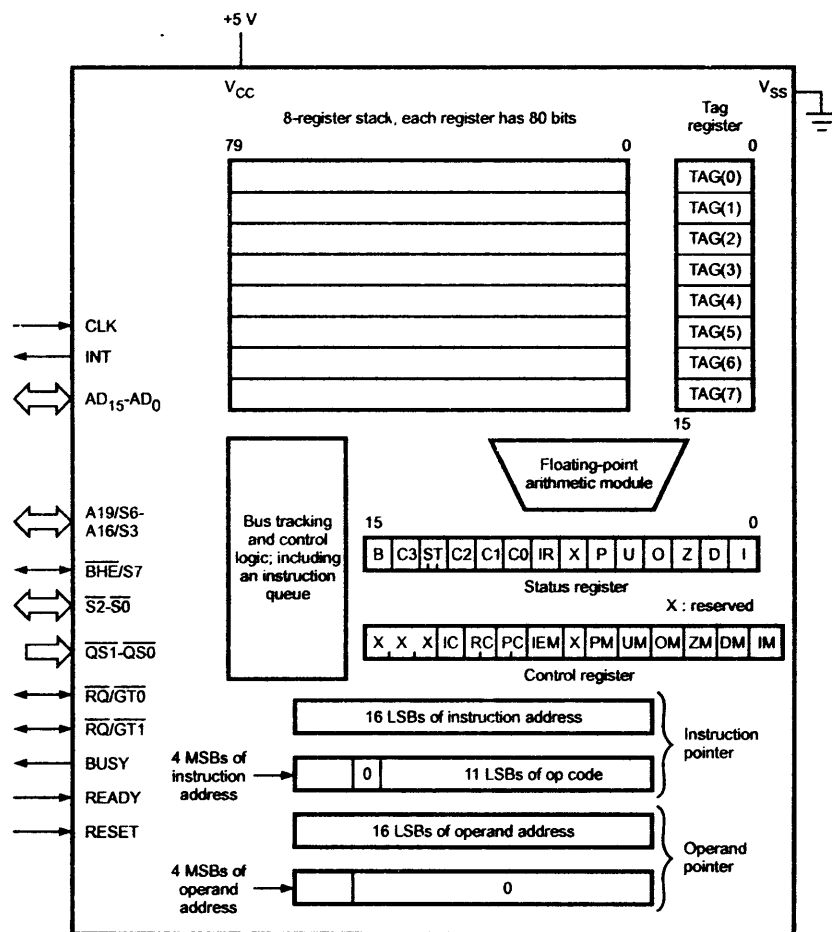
+5 V

$V_{CC}$

$V_{SS}$

8-register stack, each register has 80 bits

Tag register

79

0

0

TAG(0)
TAG(1)
TAG(2)
TAG(3)
TAG(4)
TAG(5)
TAG(6)
TAG(7)

15

CLK
INT
$AD_{15}$-$AD_0$

Floating-point arithmetic module

A19/S6-A16/S3

Bus tracking and control logic; including an instruction queue

15

0

| B | C3 | ST | C2 | C1 | C0 | IR | X | P | U | O | Z | D | I |
|---|---|---|---|---|---|---|---|---|---|---|---|---|---|

Status register

X : reserved

$\overline{BHE}$/S7

$\overline{S2}$-$\overline{S0}$

$\overline{QS1}$-$\overline{QS0}$

| X | X | X | IC | RC | PC | IEM | X | PM | UM | OM | ZM | DM | IM |
|---|---|---|---|---|---|---|---|---|---|---|---|---|---|

Control register

$\overline{RQ}$/$\overline{GT0}$

$\overline{RQ}$/$\overline{GT1}$

BUSY

READY

RESET

16 LSBs of instruction address

Instruction pointer

4 MSBs of instruction address

0

11 LSBs of op code

16 LSBs of operand address

Operand pointer

4 MSBs of operand address

0